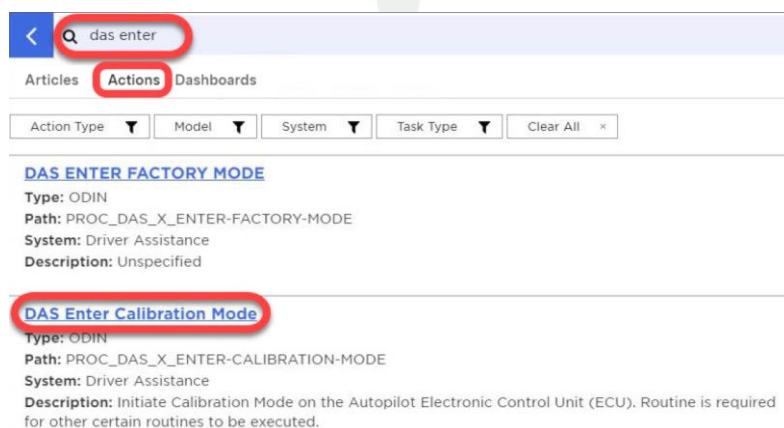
das enter

Articles Actions Dashboards

Action Type | Model | System | Task Type | Clear All ×

DAS ENTER FACTORY MODE
Type: ODIN
Path: PROC_DAS_X_ENTER-FACTORY-MODE
System: Driver Assistance
Description: Unspecified

DAS Enter Calibration Mode
Type: ODIN
Path: PROC_DAS_X_ENTER-CALIBRATION-MODE
System: Driver Assistance
Description: Initiate Calibration Mode on the Autopilot Electronic Control Unit (ECU). Routine is required for other certain routines to be executed.